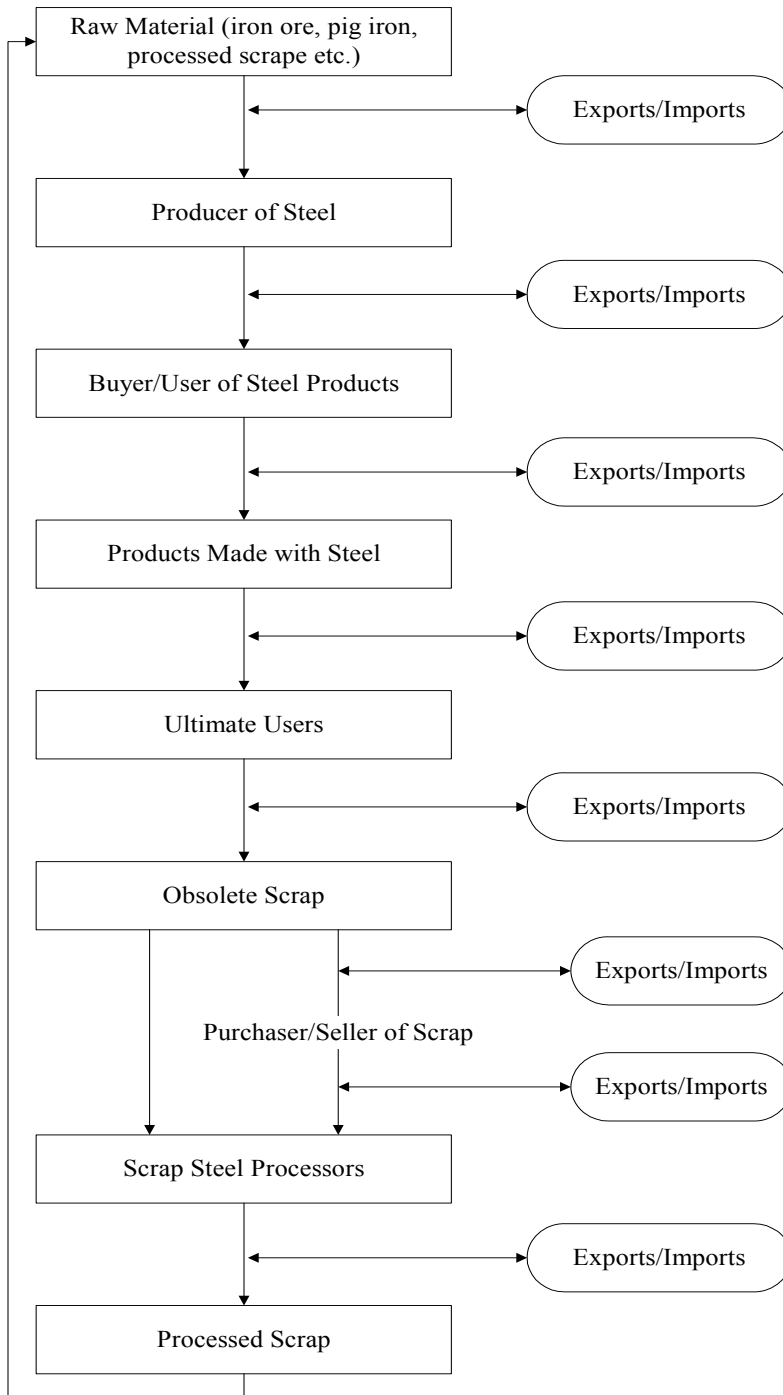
Raw Material (iron ore, pig iron, processed scrape etc.)

Exports/Imports

Producer of Steel

Exports/Imports

Buyer/User of Steel Products

Exports/Imports

Products Made with Steel

Exports/Imports

Ultimate Users

Exports/Imports

Obsolete Scrap

Exports/Imports

Purchaser/Seller of Scrap

Exports/Imports

Scrap Steel Processors

Exports/Imports

Processed Scrap